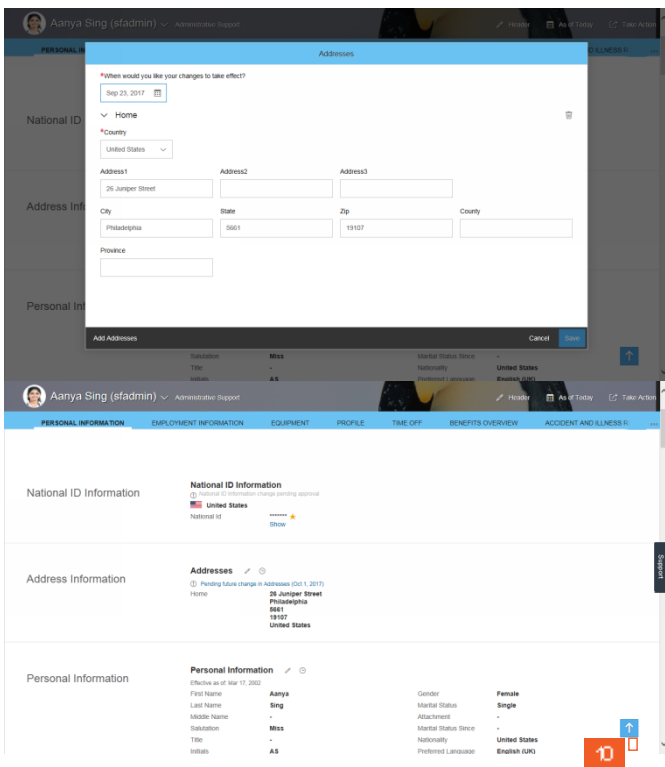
Aanya Sing (sfadmin) Administrative Support

Header As of Today Take Action

PERSONAL I

Addresses

*When would you like your changes to take effect?

Sep 23, 2017

Home

*Country

United States

Address1

26 Juniper Street

Address2

Address3

City

Philadelphia

State

5661

Zip

19107

County

Province

National ID

Address Info

Personal Inf

Add Addresses

Cancel Save

Salutation Miss
Title -
Initials AS
Marital Status Since -
Nationality United States
Preferred Language English (UK)

Aanya Sing (sfadmin) Administrative Support

Header As of Today Take Action

PERSONAL INFORMATION EMPLOYMENT INFORMATION EQUIPMENT PROFILE TIME OFF BENEFITS OVERVIEW ACCIDENT AND ILLNESS R

National ID Information

National ID Information
National ID Information change pending approval
United States
National Id ******
Show

Address Information

Addresses
Pending future change in Addresses (Oct 1, 2017)
Home 26 Juniper Street
Philadelphia
5661
19107
United States

Personal Information

Personal Information
Effective as of: Mar 17, 2002

| First Name | Aanya | Gender | Female |
|---|---|---|---|
| Last Name | Sing | Marital Status | Single |
| Middle Name | - | Attachment | - |
| Salutation | Miss | Marital Status Since | - |
| Title | - | Nationality | United States |
| Initials | AS | Preferred Language | English (UK) |

Support